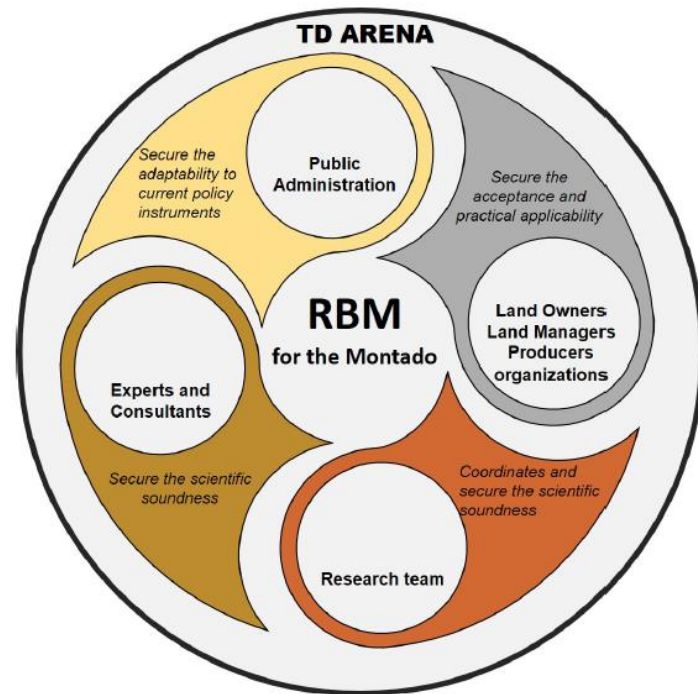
TD ARENA

Secure the adaptability to current policy instruments

Public Administration

Secure the acceptance and practical applicability

Land Owners Land Managers Producers organizations

RBM for the Montado

Experts and Consultants

Secure the scientific soundness

Coordinates and secure the scientific soundness

Research team